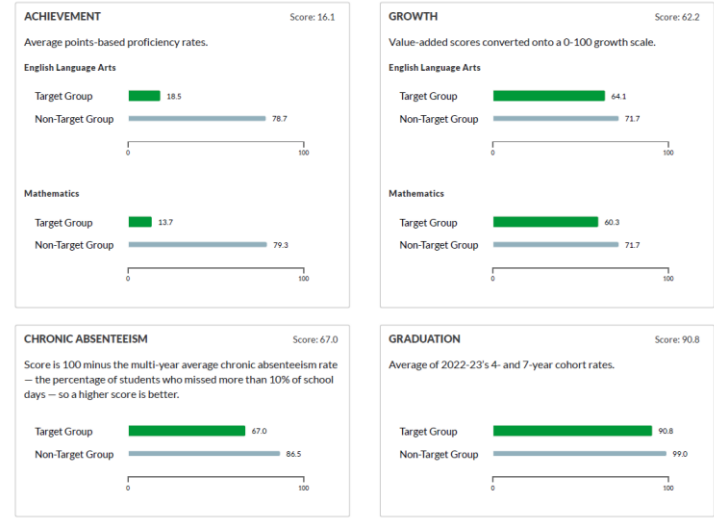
ACHIEVEMENT
Score: 16.1

Average points-based proficiency rates.

English Language Arts

Target Group 18.5
Non-Target Group 78.7

0 100

Mathematics

Target Group 13.7
Non-Target Group 79.3

0 100

GROWTH
Score: 62.2

Value-added scores converted onto a 0-100 growth scale.

English Language Arts

Target Group 64.1
Non-Target Group 71.7

0 100

Mathematics

Target Group 60.3
Non-Target Group 71.7

0 100

CHRONIC ABSENTEEISM
Score: 67.0

Score is 100 minus the multi-year average chronic absenteeism rate — the percentage of students who missed more than 10% of school days — so a higher score is better.

Target Group 67.0
Non-Target Group 86.5

0 100

GRADUATION
Score: 90.8

Average of 2022-23's 4- and 7-year cohort rates.

Target Group 90.8
Non-Target Group 99.0

0 100